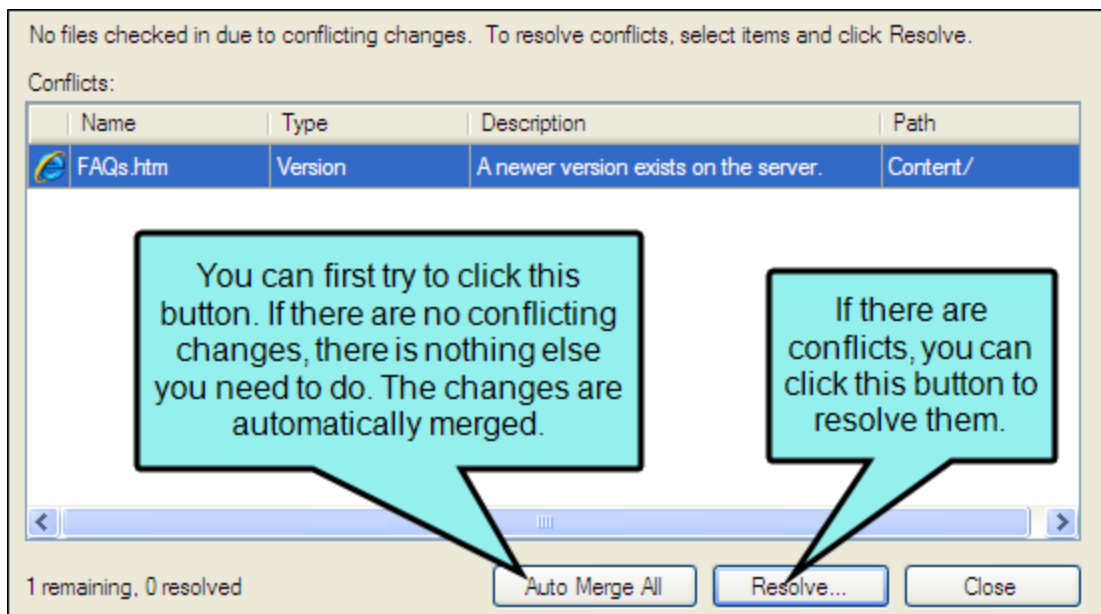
No files checked in due to conflicting changes. To resolve conflicts, select items and click Resolve.

Conflicts:

| Name | Type | Description | Path |
|---|---|---|---|
| FAQs.htm | Version | A newer version exists on the server. | Content/ |

You can first try to click this button. If there are no conflicting changes, there is nothing else you need to do. The changes are automatically merged.

If there are conflicts, you can click this button to resolve them.

1 remaining, 0 resolved

Auto Merge All

Resolve...

Close